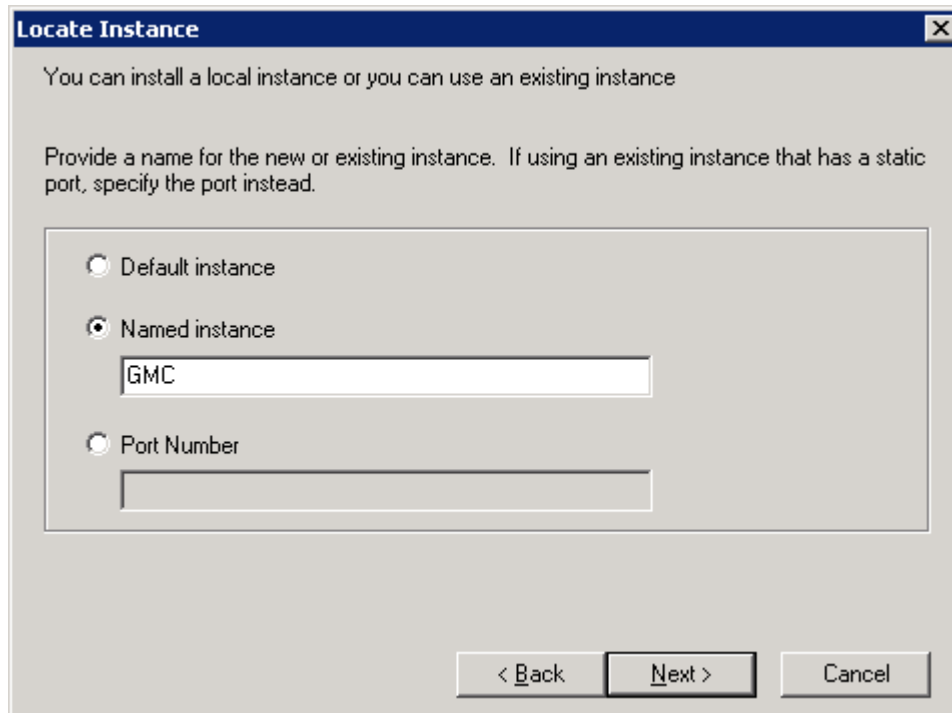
Locate Instance

You can install a local instance or you can use an existing instance

Provide a name for the new or existing instance. If using an existing instance that has a static port, specify the port instead.

Default instance

Named instance

GMC

Port Number

< Back

Next >

Cancel